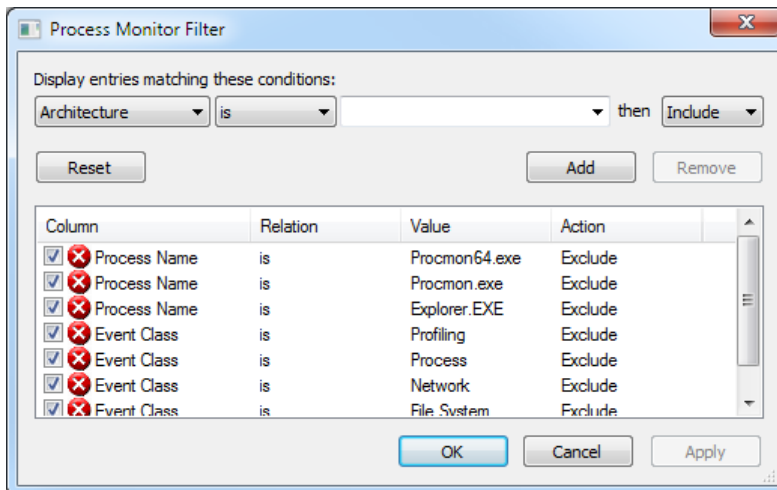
Process Monitor Filter

Display entries matching these conditions:

Architecture | is | then | Include

Reset | Add | Remove

| Column | Relation | Value | Action |
|---|---|---|---|
| Process Name | is | Procmon64.exe | Exclude |
| Process Name | is | Procmon.exe | Exclude |
| Process Name | is | Explorer.EXE | Exclude |
| Event Class | is | Profiling | Exclude |
| Event Class | is | Process | Exclude |
| Event Class | is | Network | Exclude |
| Event Class | is | File System | Exclude |

OK | Cancel | Apply